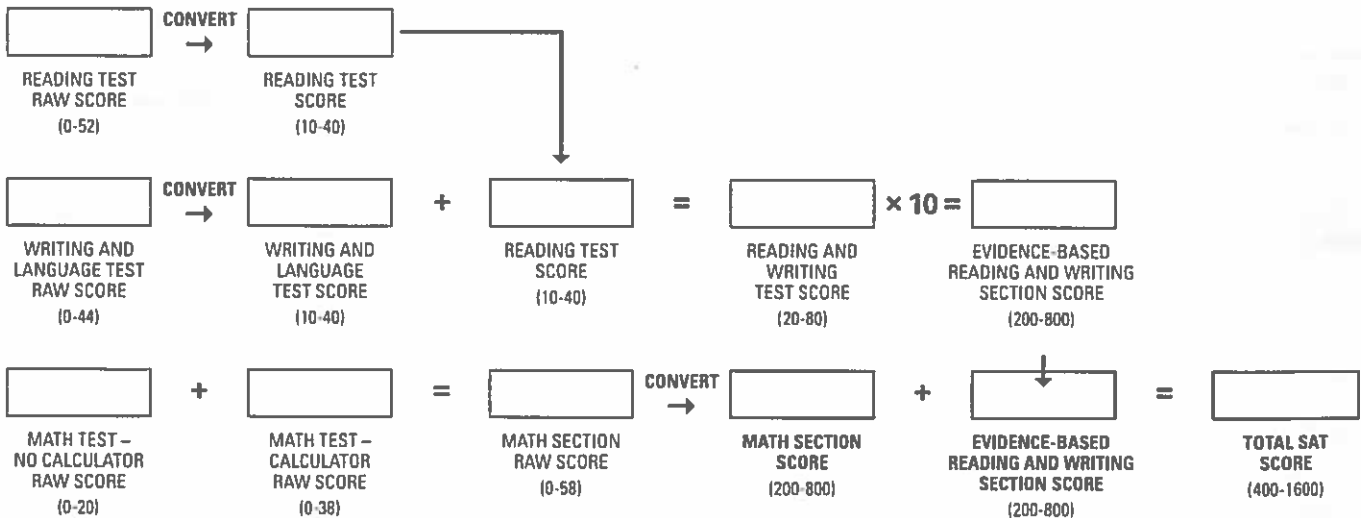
CONVERT

READING TEST RAW SCORE
(0-52)

READING TEST SCORE
(10-40)

CONVERT

WRITING AND LANGUAGE TEST RAW SCORE
(0-44)

WRITING AND LANGUAGE TEST SCORE
(10-40)

+

READING TEST SCORE
(10-40)

=

READING AND WRITING TEST SCORE
(20-80)

× 10 =

EVIDENCE-BASED READING AND WRITING SECTION SCORE
(200-800)

MATH TEST – NO CALCULATOR RAW SCORE
(0-20)

+

MATH TEST – CALCULATOR RAW SCORE
(0-38)

=

MATH SECTION RAW SCORE
(0-58)

CONVERT

MATH SECTION SCORE
(200-800)

+

EVIDENCE-BASED READING AND WRITING SECTION SCORE
(200-800)

=

TOTAL SAT SCORE
(400-1600)